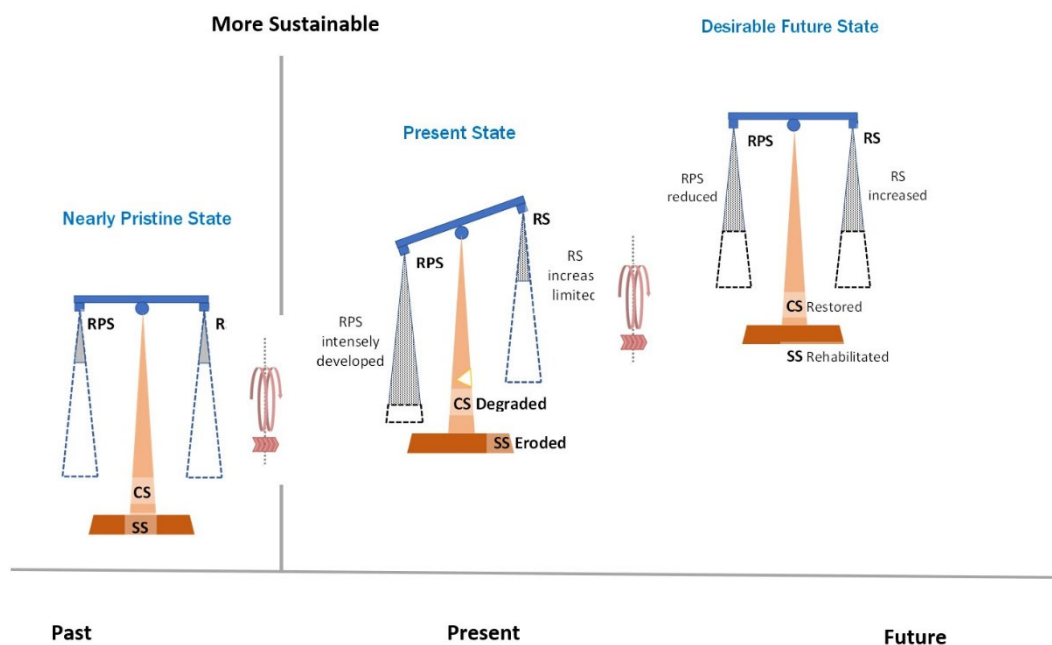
More Sustainable

Desirable Future State

Present State

Nearly Pristine State

RPS

R

CS

SS

RPS

RS

RPS intensely developed

RS increas limitec

CS Degraded

SS Eroded

RPS

RS

RPS reduced

RS increased

CS Restored

SS Rehabilitated

Past

Present

Future